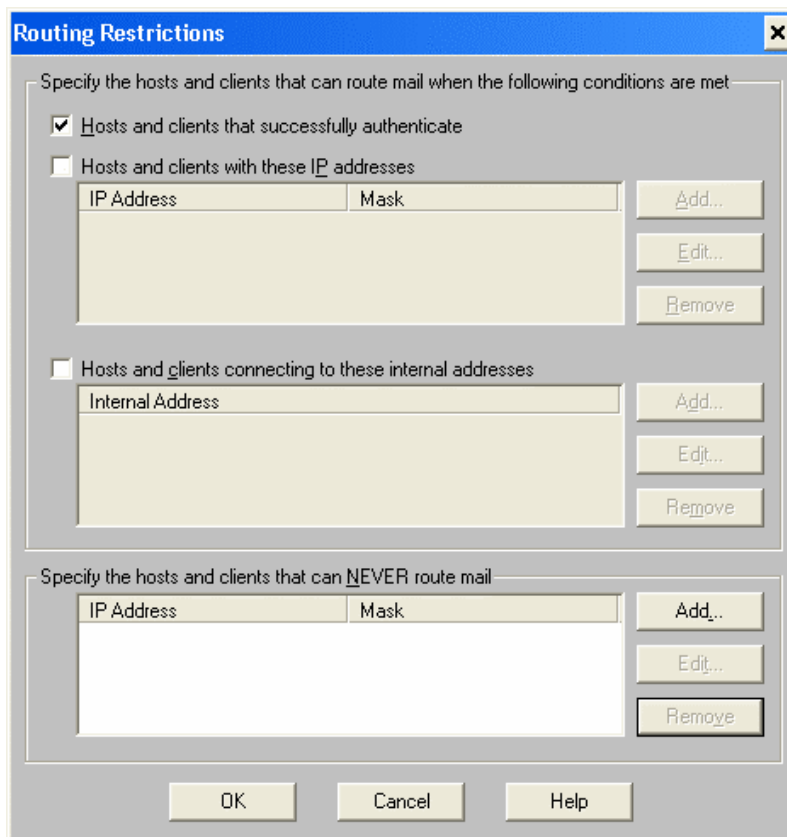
Routing Restrictions

×

Specify the hosts and clients that can route mail when the following conditions are met

Hosts and clients that successfully authenticate

Hosts and clients with these IP addresses

| IP Address | Mask |
|---|---|

Add...

Edit...

Remove

Hosts and clients connecting to these internal addresses

| Internal Address |
|---|

Add...

Edit...

Remove

Specify the hosts and clients that can NEVER route mail

| IP Address | Mask |
|---|---|

Add...

Edit...

Remove

OK

Cancel

Help